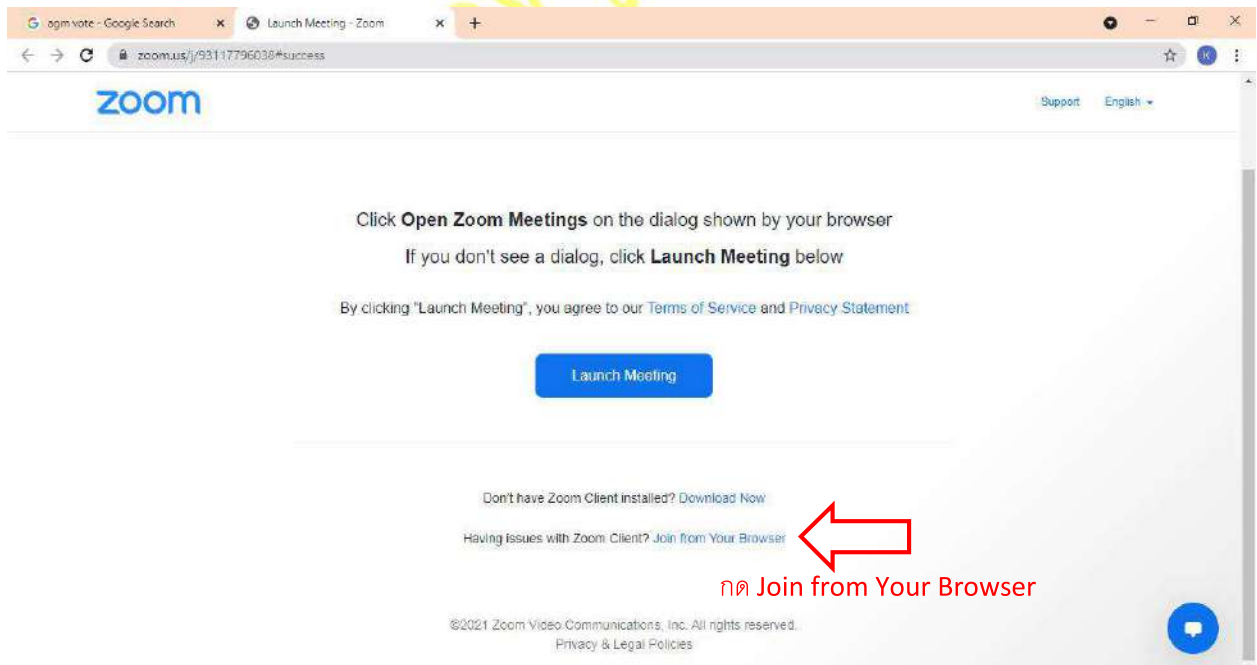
agm vote - Google Search ×
Launch Meeting - Zoom ×
+
zoom.us/j/93117796038#success
K

zoom
Support English

Click **Open Zoom Meetings** on the dialog shown by your browser

If you don't see a dialog, click **Launch Meeting** below

By clicking "Launch Meeting", you agree to our Terms of Service and Privacy Statement

Launch Meeting

Don't have Zoom Client installed? Download Now

Having issues with Zoom Client? Join from Your Browser

กด Join from Your Browser

©2021 Zoom Video Communications, Inc. All rights reserved.
Privacy & Legal Policies